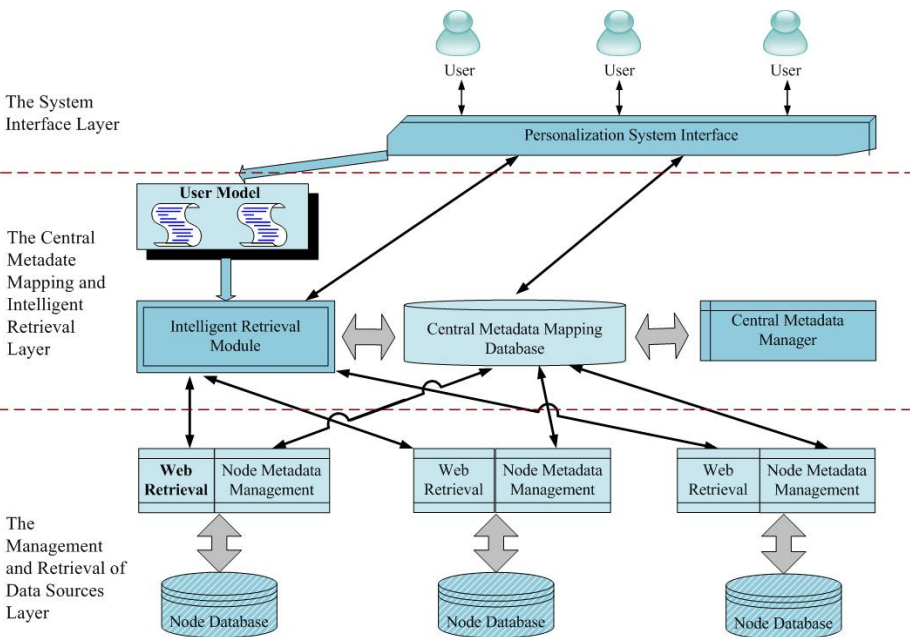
User

User

User

The System Interface Layer

Personalization System Interface

User Model

The Central Metadate Mapping and Intelligent Retrieval Layer

Intelligent Retrieval Module

Central Metadata Mapping Database

Central Metadata Manager

Web Retrieval

Node Metadata Management

Web Retrieval

Node Metadata Management

Web Retrieval

Node Metadata Management

The Management and Retrieval of Data Sources Layer

Node Database

Node Database

Node Database